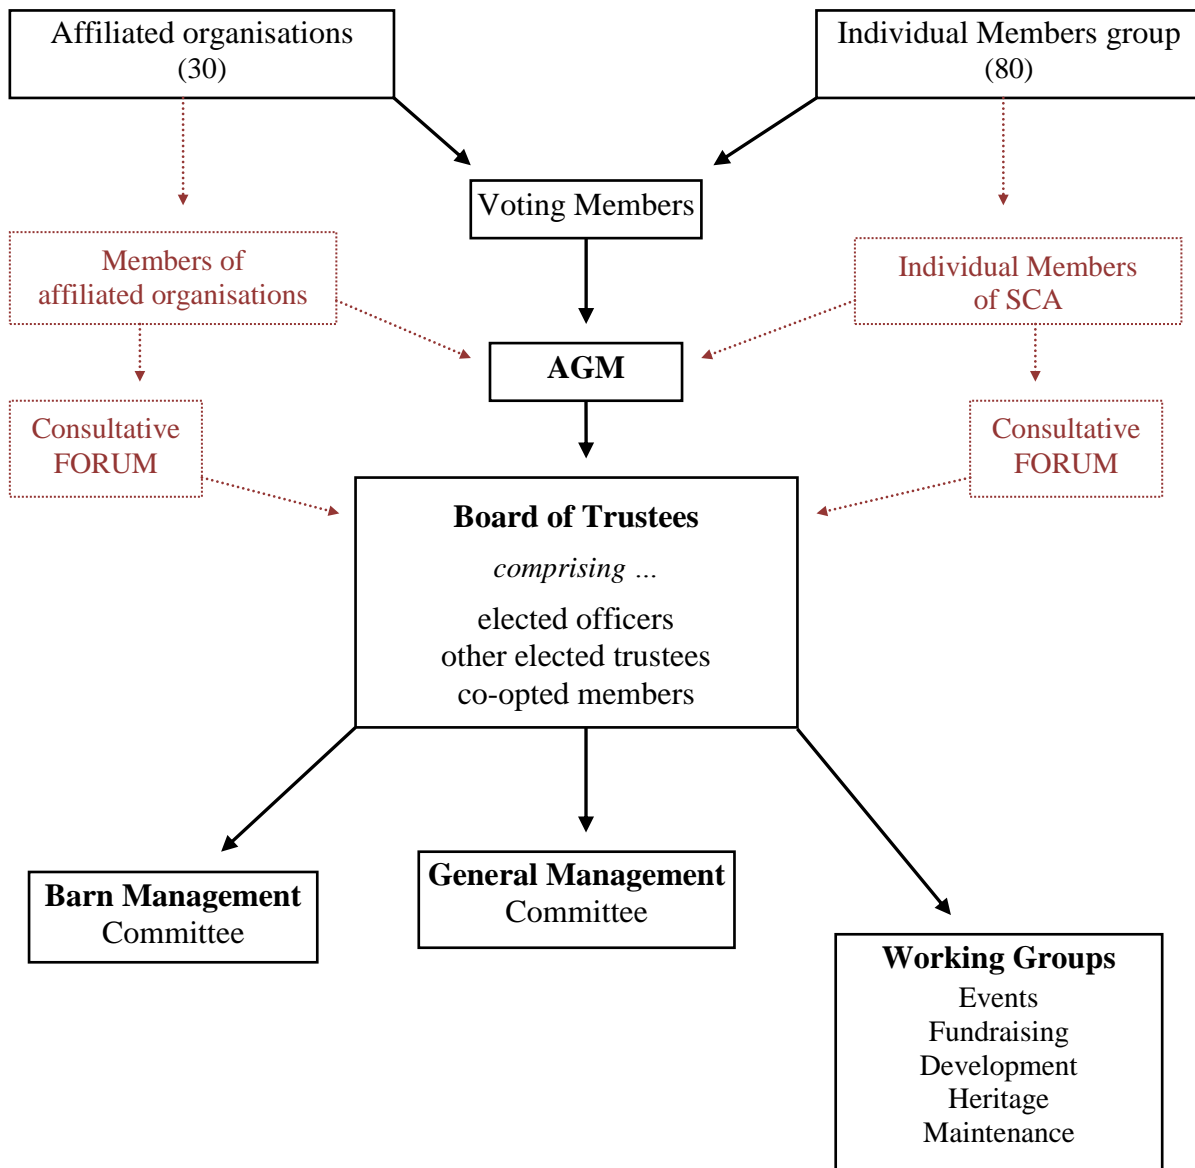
Affiliated organisations
(30)

Individual Members group
(80)

Voting Members

Members of affiliated organisations

Individual Members of SCA

AGM

Consultative FORUM

Consultative FORUM

Board of Trustees

*comprising …*

elected officers
other elected trustees
co-opted members

Barn Management Committee

General Management Committee

Working Groups
Events
Fundraising
Development
Heritage
Maintenance